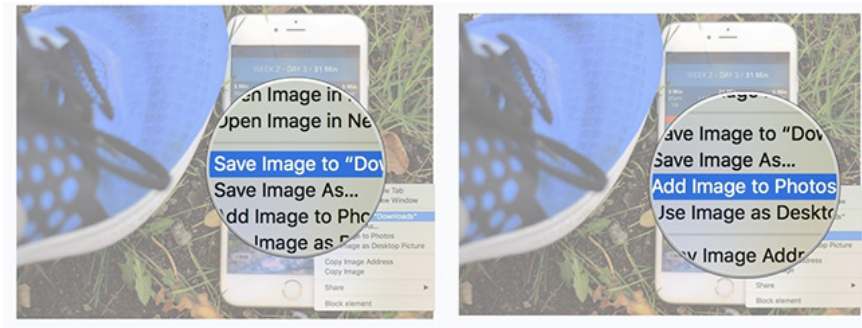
WEEK 2 - DAY 3 / 31 Min

pen Image in N

Open Image in Ne

Save Image to "Dow

Save Image As...

Add Image to Pho

Image as

Tab

w Window

"Downloads"

to Photos

Image as Desktop Picture

Copy Image Address

Copy Image

Share

Block element

WEEK 2 - DAY 3 / 31 Min

Save Image to "Dov

Save Image As...

Add Image to Photos

Use Image as Deskto

y Image Addr

Share

Block element